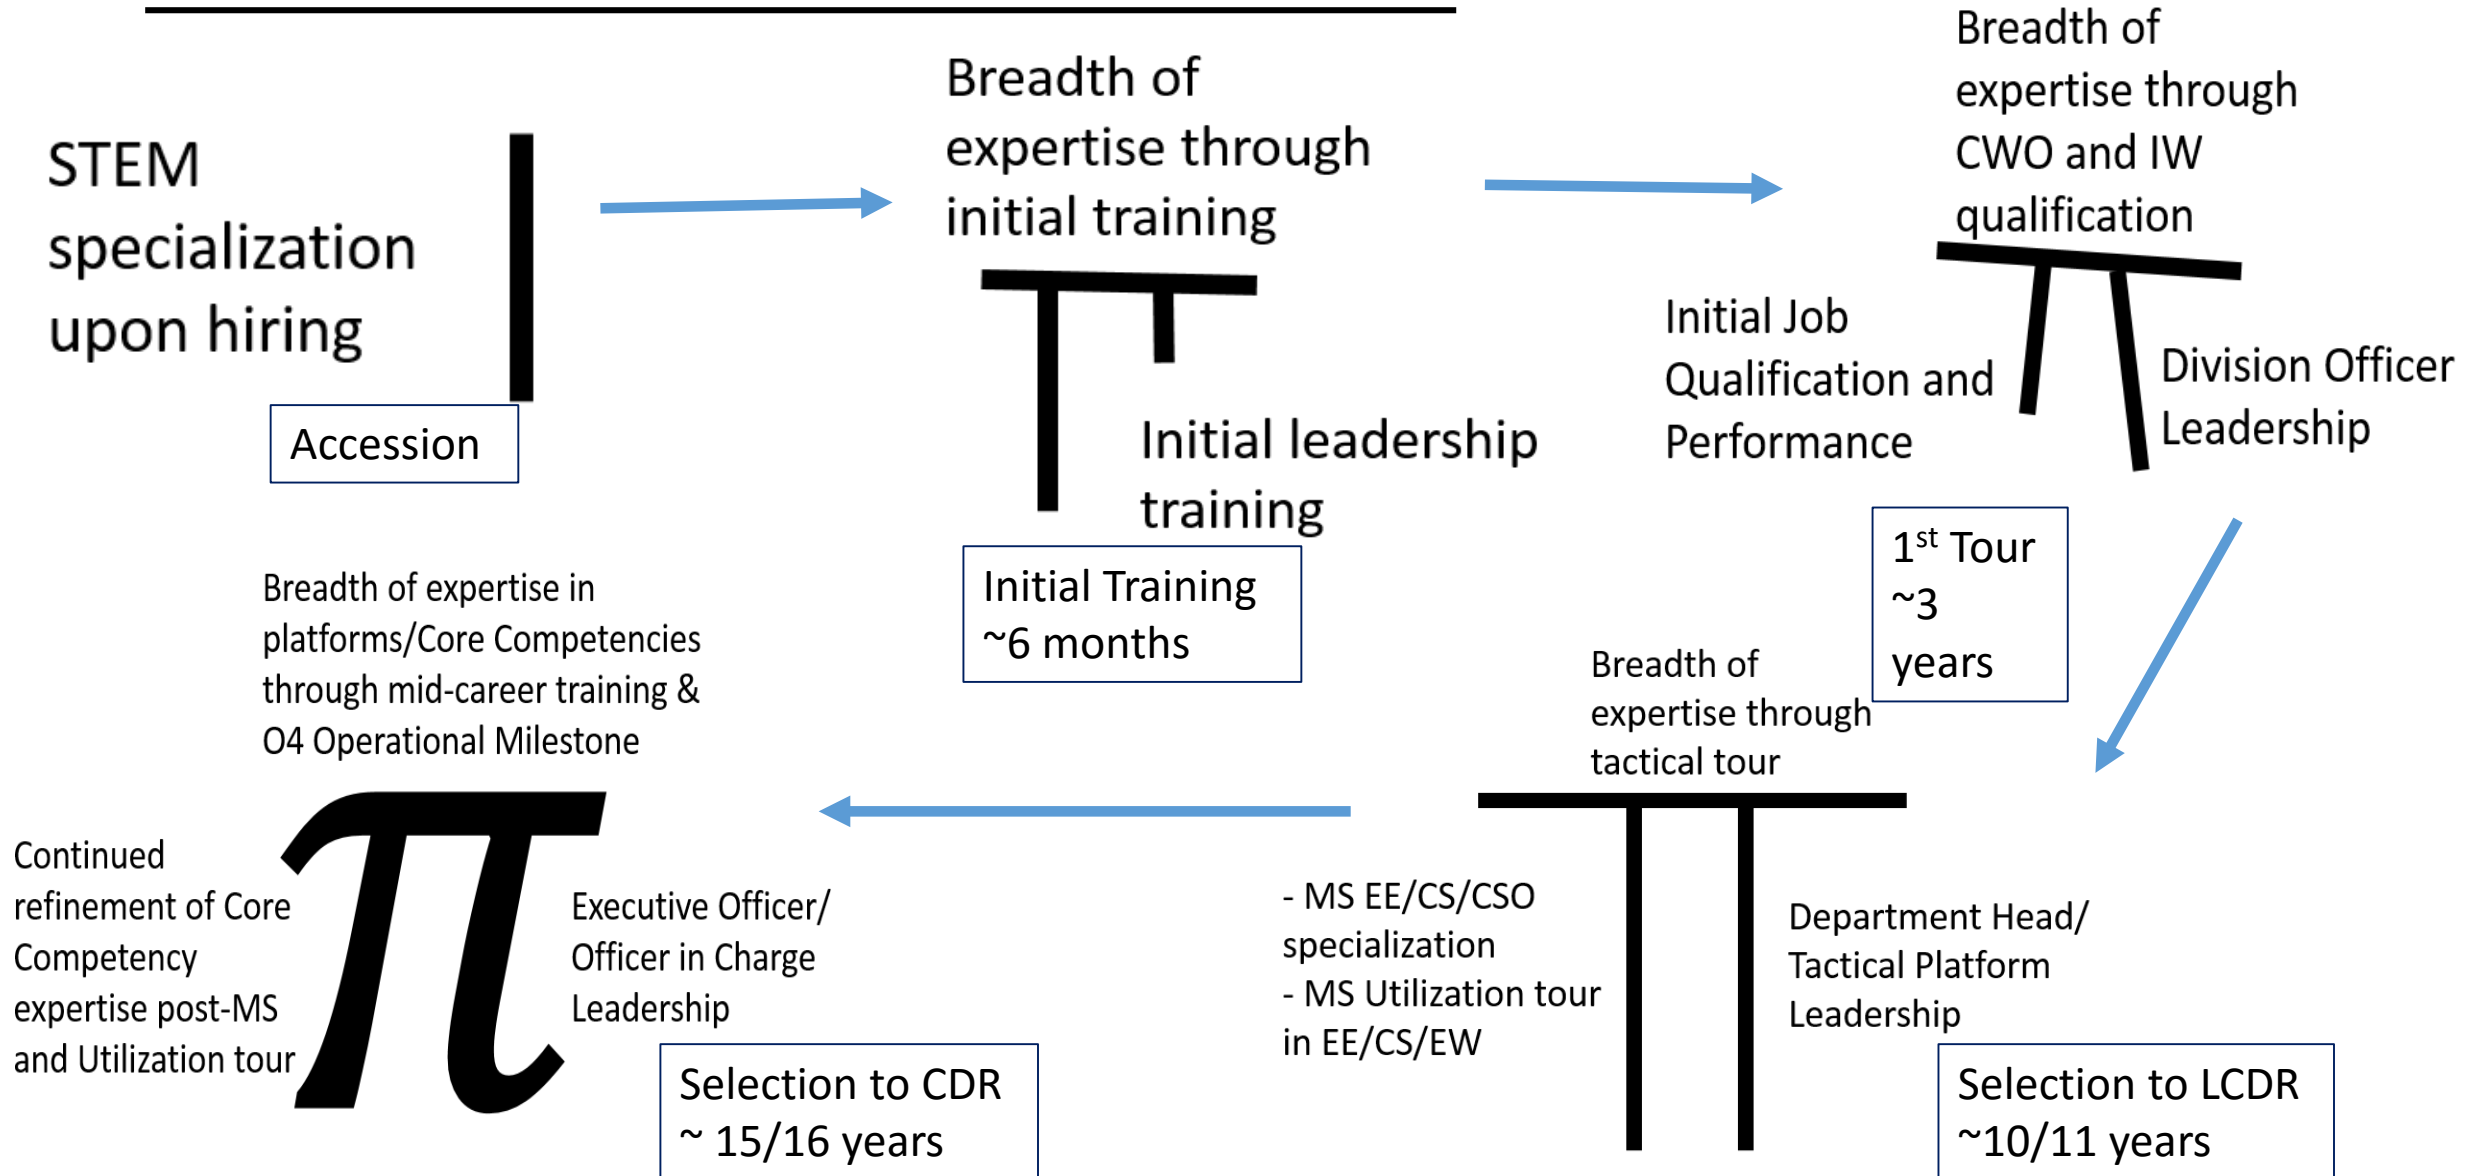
STEM specialization upon hiring

Accession

Breadth of expertise through initial training

Initial leadership training

Initial Training ~6 months

Breadth of expertise through CWO and IW qualification

Initial Job Qualification and Performance

Division Officer Leadership

1$^{st}$ Tour ~3 years

Breadth of expertise through tactical tour

- MS EE/CS/CSO specialization
- MS Utilization tour in EE/CS/EW

Department Head/ Tactical Platform Leadership

Selection to LCDR ~10/11 years

Breadth of expertise in platforms/Core Competencies through mid-career training & O4 Operational Milestone

Continued refinement of Core Competency expertise post-MS and Utilization tour

Executive Officer/ Officer in Charge Leadership

Selection to CDR ~ 15/16 years